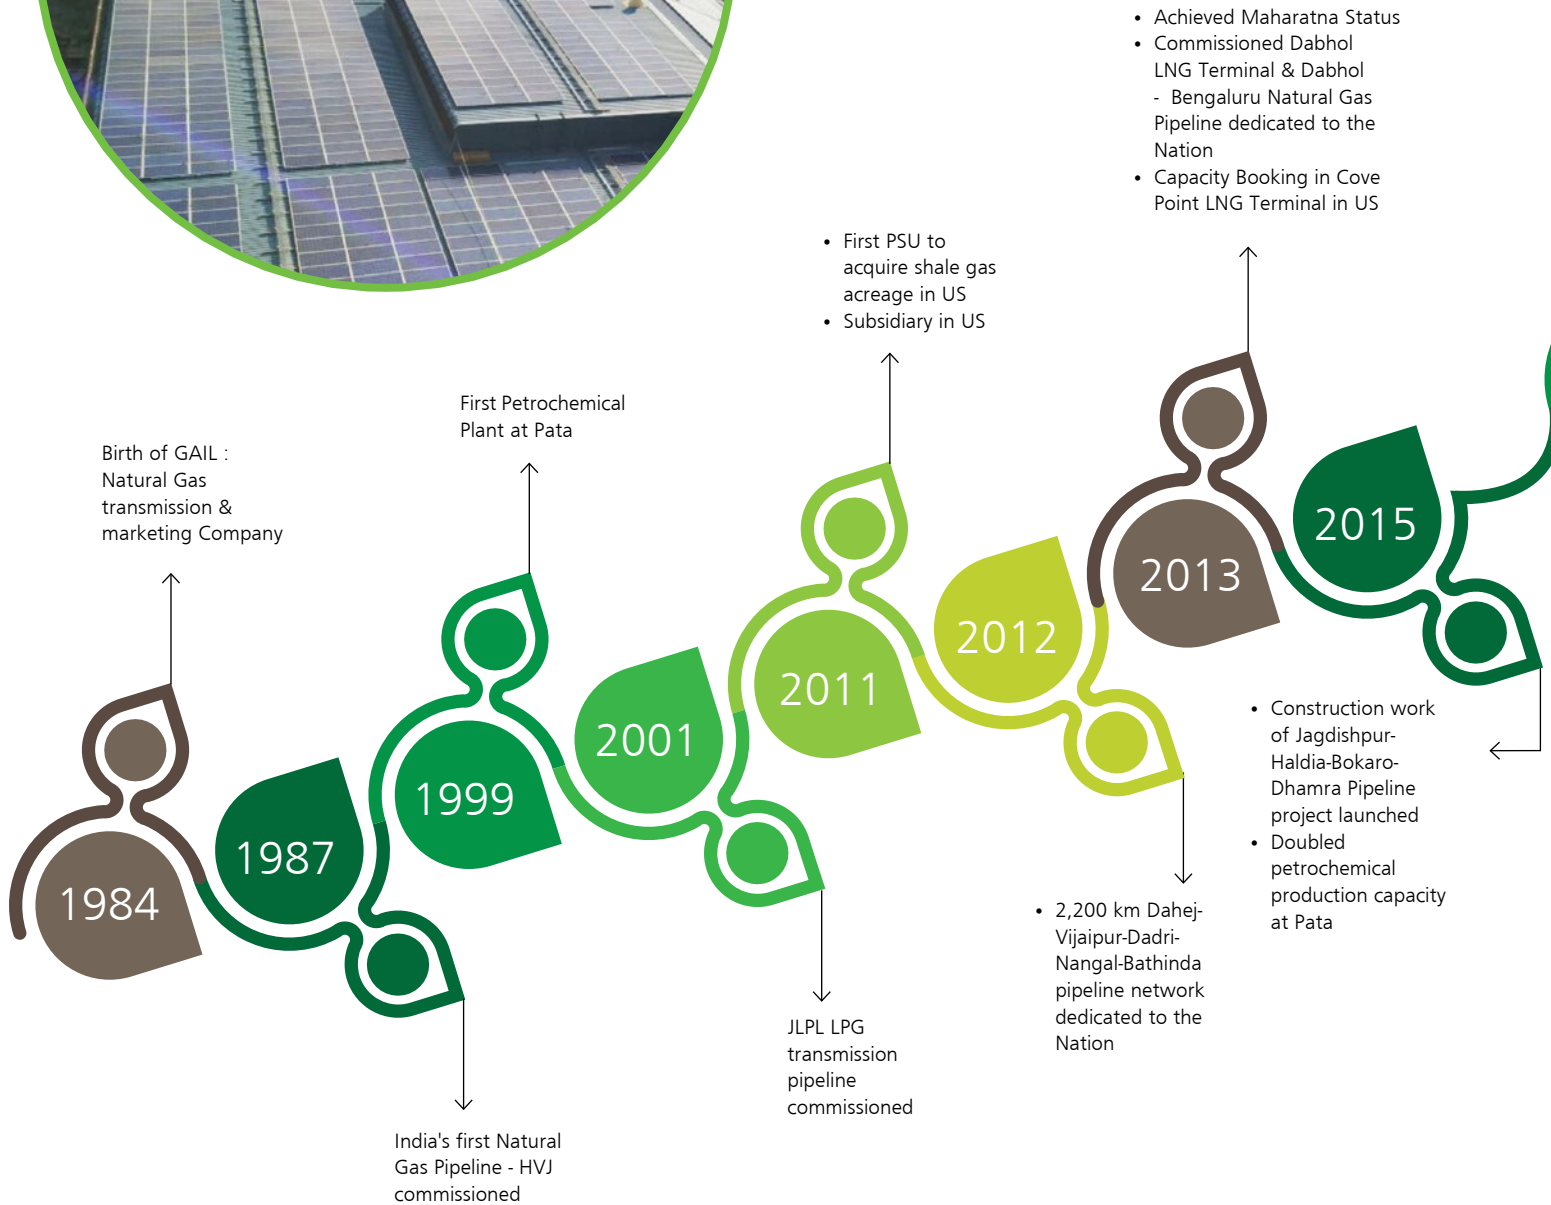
Birth of GAIL : Natural Gas transmission & marketing Company

1984

1987

India's first Natural Gas Pipeline - HVJ commissioned

First Petrochemical Plant at Pata

1999

2001

JLPL LPG transmission pipeline commissioned

• First PSU to acquire shale gas acreage in US
• Subsidiary in US

2011

2012

• 2,200 km Dahej-Vijaipur-Dadri-Nangal-Bathinda pipeline network dedicated to the Nation

• Achieved Maharatna Status
• Commissioned Dabhol LNG Terminal & Dabhol - Bengaluru Natural Gas Pipeline dedicated to the Nation
• Capacity Booking in Cove Point LNG Terminal in US

2013

2015

• Construction work of Jagdishpur-Haldia-Bokaro-Dhamra Pipeline project launched
• Doubled petrochemical production capacity at Pata